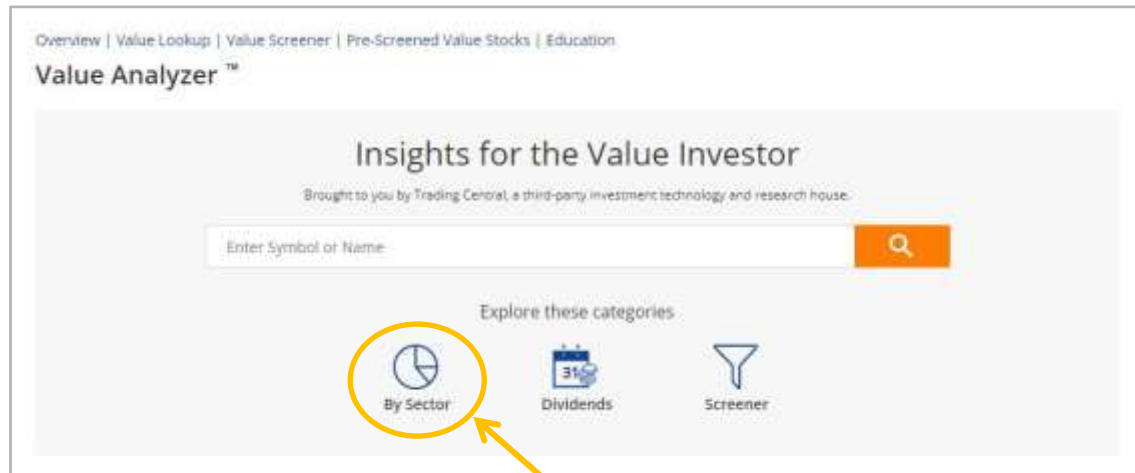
Overview | Value Lookup | Value Screener | Pre-Screened Value Stocks | Education

Value Analyzer ™

Insights for the Value Investor

Brought to you by Trading Central, a third-party investment technology and research house.

Enter Symbol or Name

Explore these categories

By Sector

31

Dividends

Screener